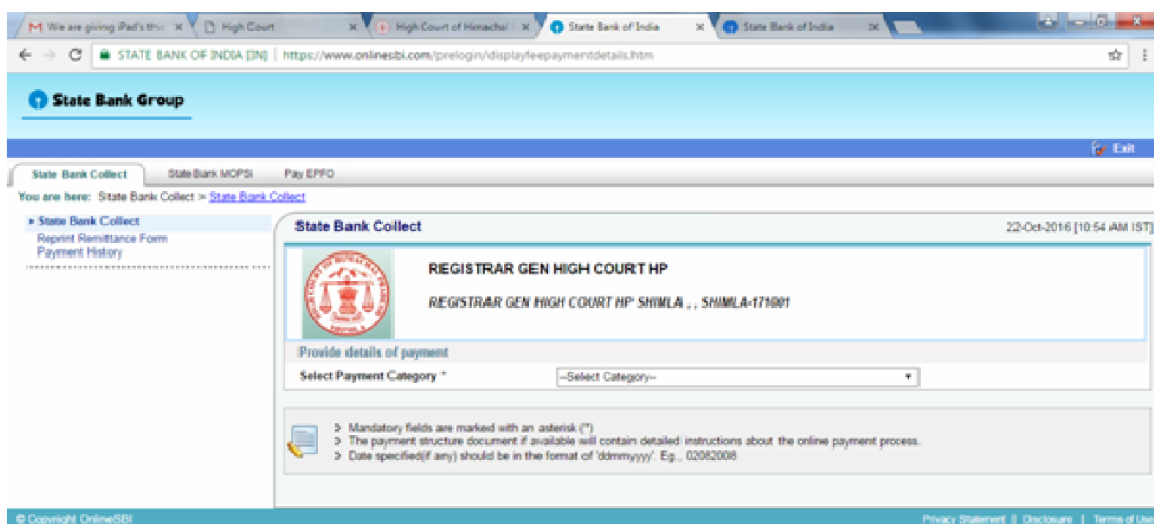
We are giving iPad's this ×
High Court ×
High Court of Himachal ×
State Bank of India ×
State Bank of India ×

STATE BANK OF INDIA [IN] | https://www.onlinesbi.com/prelogin/displayfeepaymentdetails.htm

State Bank Group

Exit

State Bank Collect
State Bank MOPS
Pay EPFO

You are here: State Bank Collect > State Bank Collect

» State Bank Collect
Reprint Remittance Form
Payment History

State Bank Collect

22-Oct-2016 [10:54 AM IST]

REGISTRAR GEN HIGH COURT HP

REGISTRAR GEN HIGH COURT HP SHIMLA , , SHIMLA-171001

Provide details of payment

Select Payment Category *

--Select Category--

> Mandatory fields are marked with an asterisk (*)
> The payment structure document if available will contain detailed instructions about the online payment process.
> Date specified(if any) should be in the format of 'ddmmyyyy'. Eg., 02082008

© Copyright OnlineSBI

Privacy Statement | Disclosure | Terms of Use